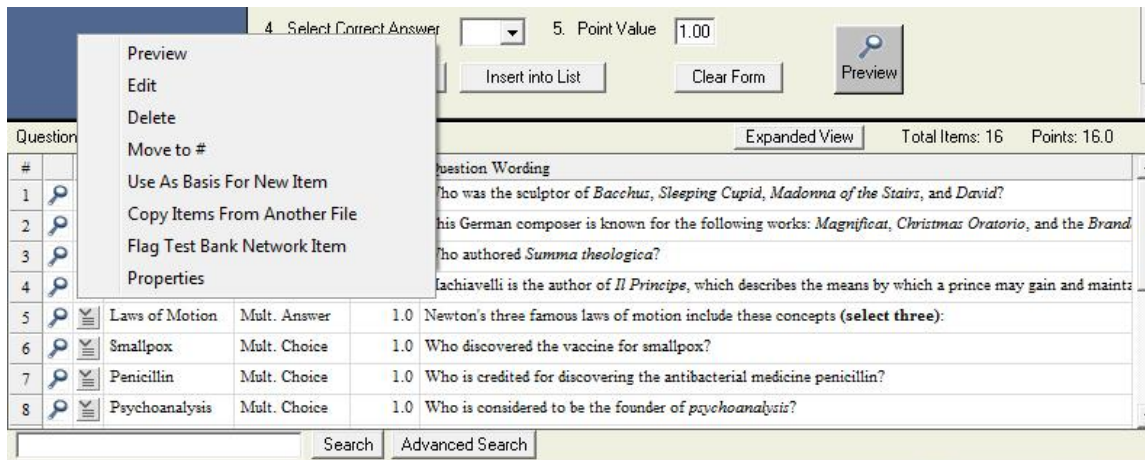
4. Select Correct Answer
5. Point Value 1.00
Insert into List
Clear Form
Preview

Preview
Edit
Delete
Move to #
Use As Basis For New Item
Copy Items From Another File
Flag Test Bank Network Item
Properties

Question
Expanded View
Total Items: 16
Points: 16.0

| # | | | | | | Question Wording |
|---|---|---|---|---|---|---|
| 1 | | | | | | Who was the sculptor of *Bacchus*, *Sleeping Cupid*, *Madonna of the Stairs*, and *David*? |
| 2 | | | | | | This German composer is known for the following works: *Magnificat*, *Christmas Oratorio*, and the *Brand* |
| 3 | | | | | | Who authored *Summa theologica*? |
| 4 | | | | | | Machiavelli is the author of *Il Principe*, which describes the means by which a prince may gain and mainta |
| 5 | | | Laws of Motion | Mult. Answer | 1.0 | Newton's three famous laws of motion include these concepts **(select three)**: |
| 6 | | | Smallpox | Mult. Choice | 1.0 | Who discovered the vaccine for smallpox? |
| 7 | | | Penicillin | Mult. Choice | 1.0 | Who is credited for discovering the antibacterial medicine penicillin? |
| 8 | | | Psychoanalysis | Mult. Choice | 1.0 | Who is considered to be the founder of *psychoanalysis*? |

Search
Advanced Search